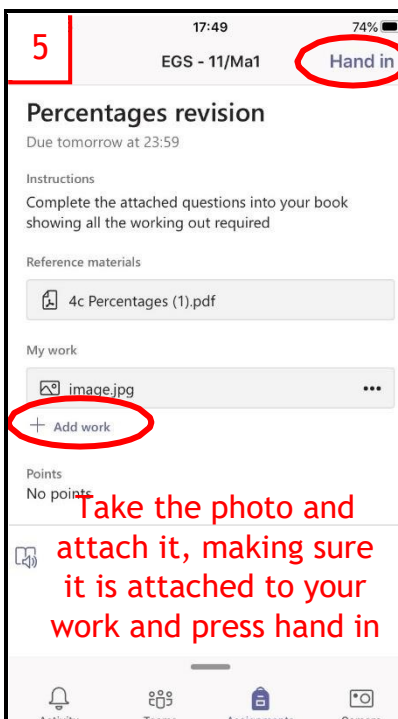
5

17:49

74%

EGS - 11/Ma1

Hand in

Percentages revision

Due tomorrow at 23:59

Instructions

Complete the attached questions into your book showing all the working out required

Reference materials

4c Percentages (1).pdf

My work

image.jpg

...

+ Add work

Points

No points

Take the photo and attach it, making sure it is attached to your work and press hand in

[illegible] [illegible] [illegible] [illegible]